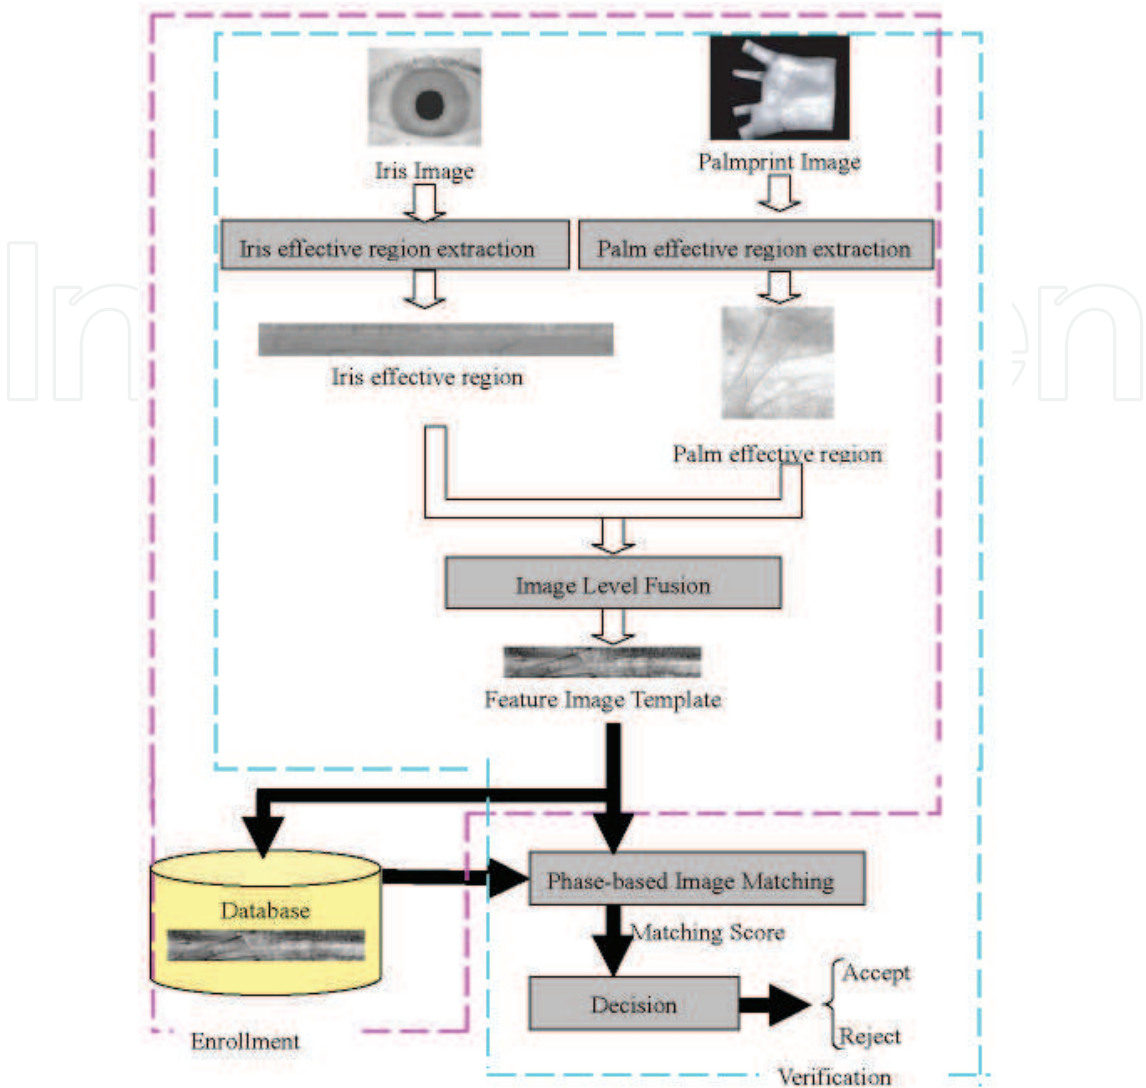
Iris Image

Palmprint Image

Iris effective region extraction

Palm effective region extraction

Iris effective region

Palm effective region

Image Level Fusion

Feature Image Template

Database

Phase-based Image Matching

Matching Score

Decision

Accept

Reject

Enrollment

Verification